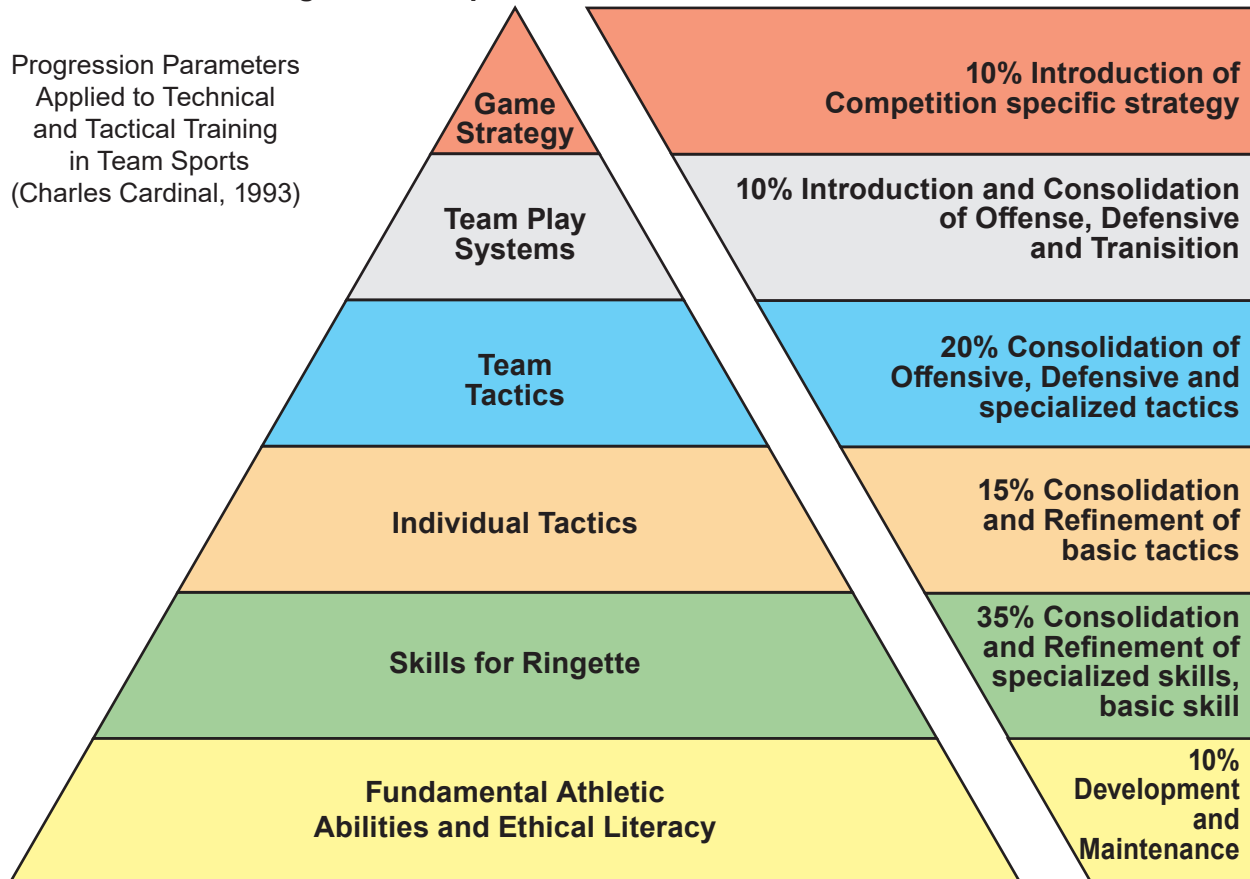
Progression Parameters Applied to Technical and Tactical Training in Team Sports (Charles Cardinal, 1993)

Game Strategy

10% Introduction of Competition specific strategy

Team Play Systems

10% Introduction and Consolidation of Offense, Defensive and Tranisition

Team Tactics

20% Consolidation of Offensive, Defensive and specialized tactics

Individual Tactics

15% Consolidation and Refinement of basic tactics

Skills for Ringette

35% Consolidation and Refinement of specialized skills, basic skill

Fundamental Athletic Abilities and Ethical Literacy

10% Development and Maintenance